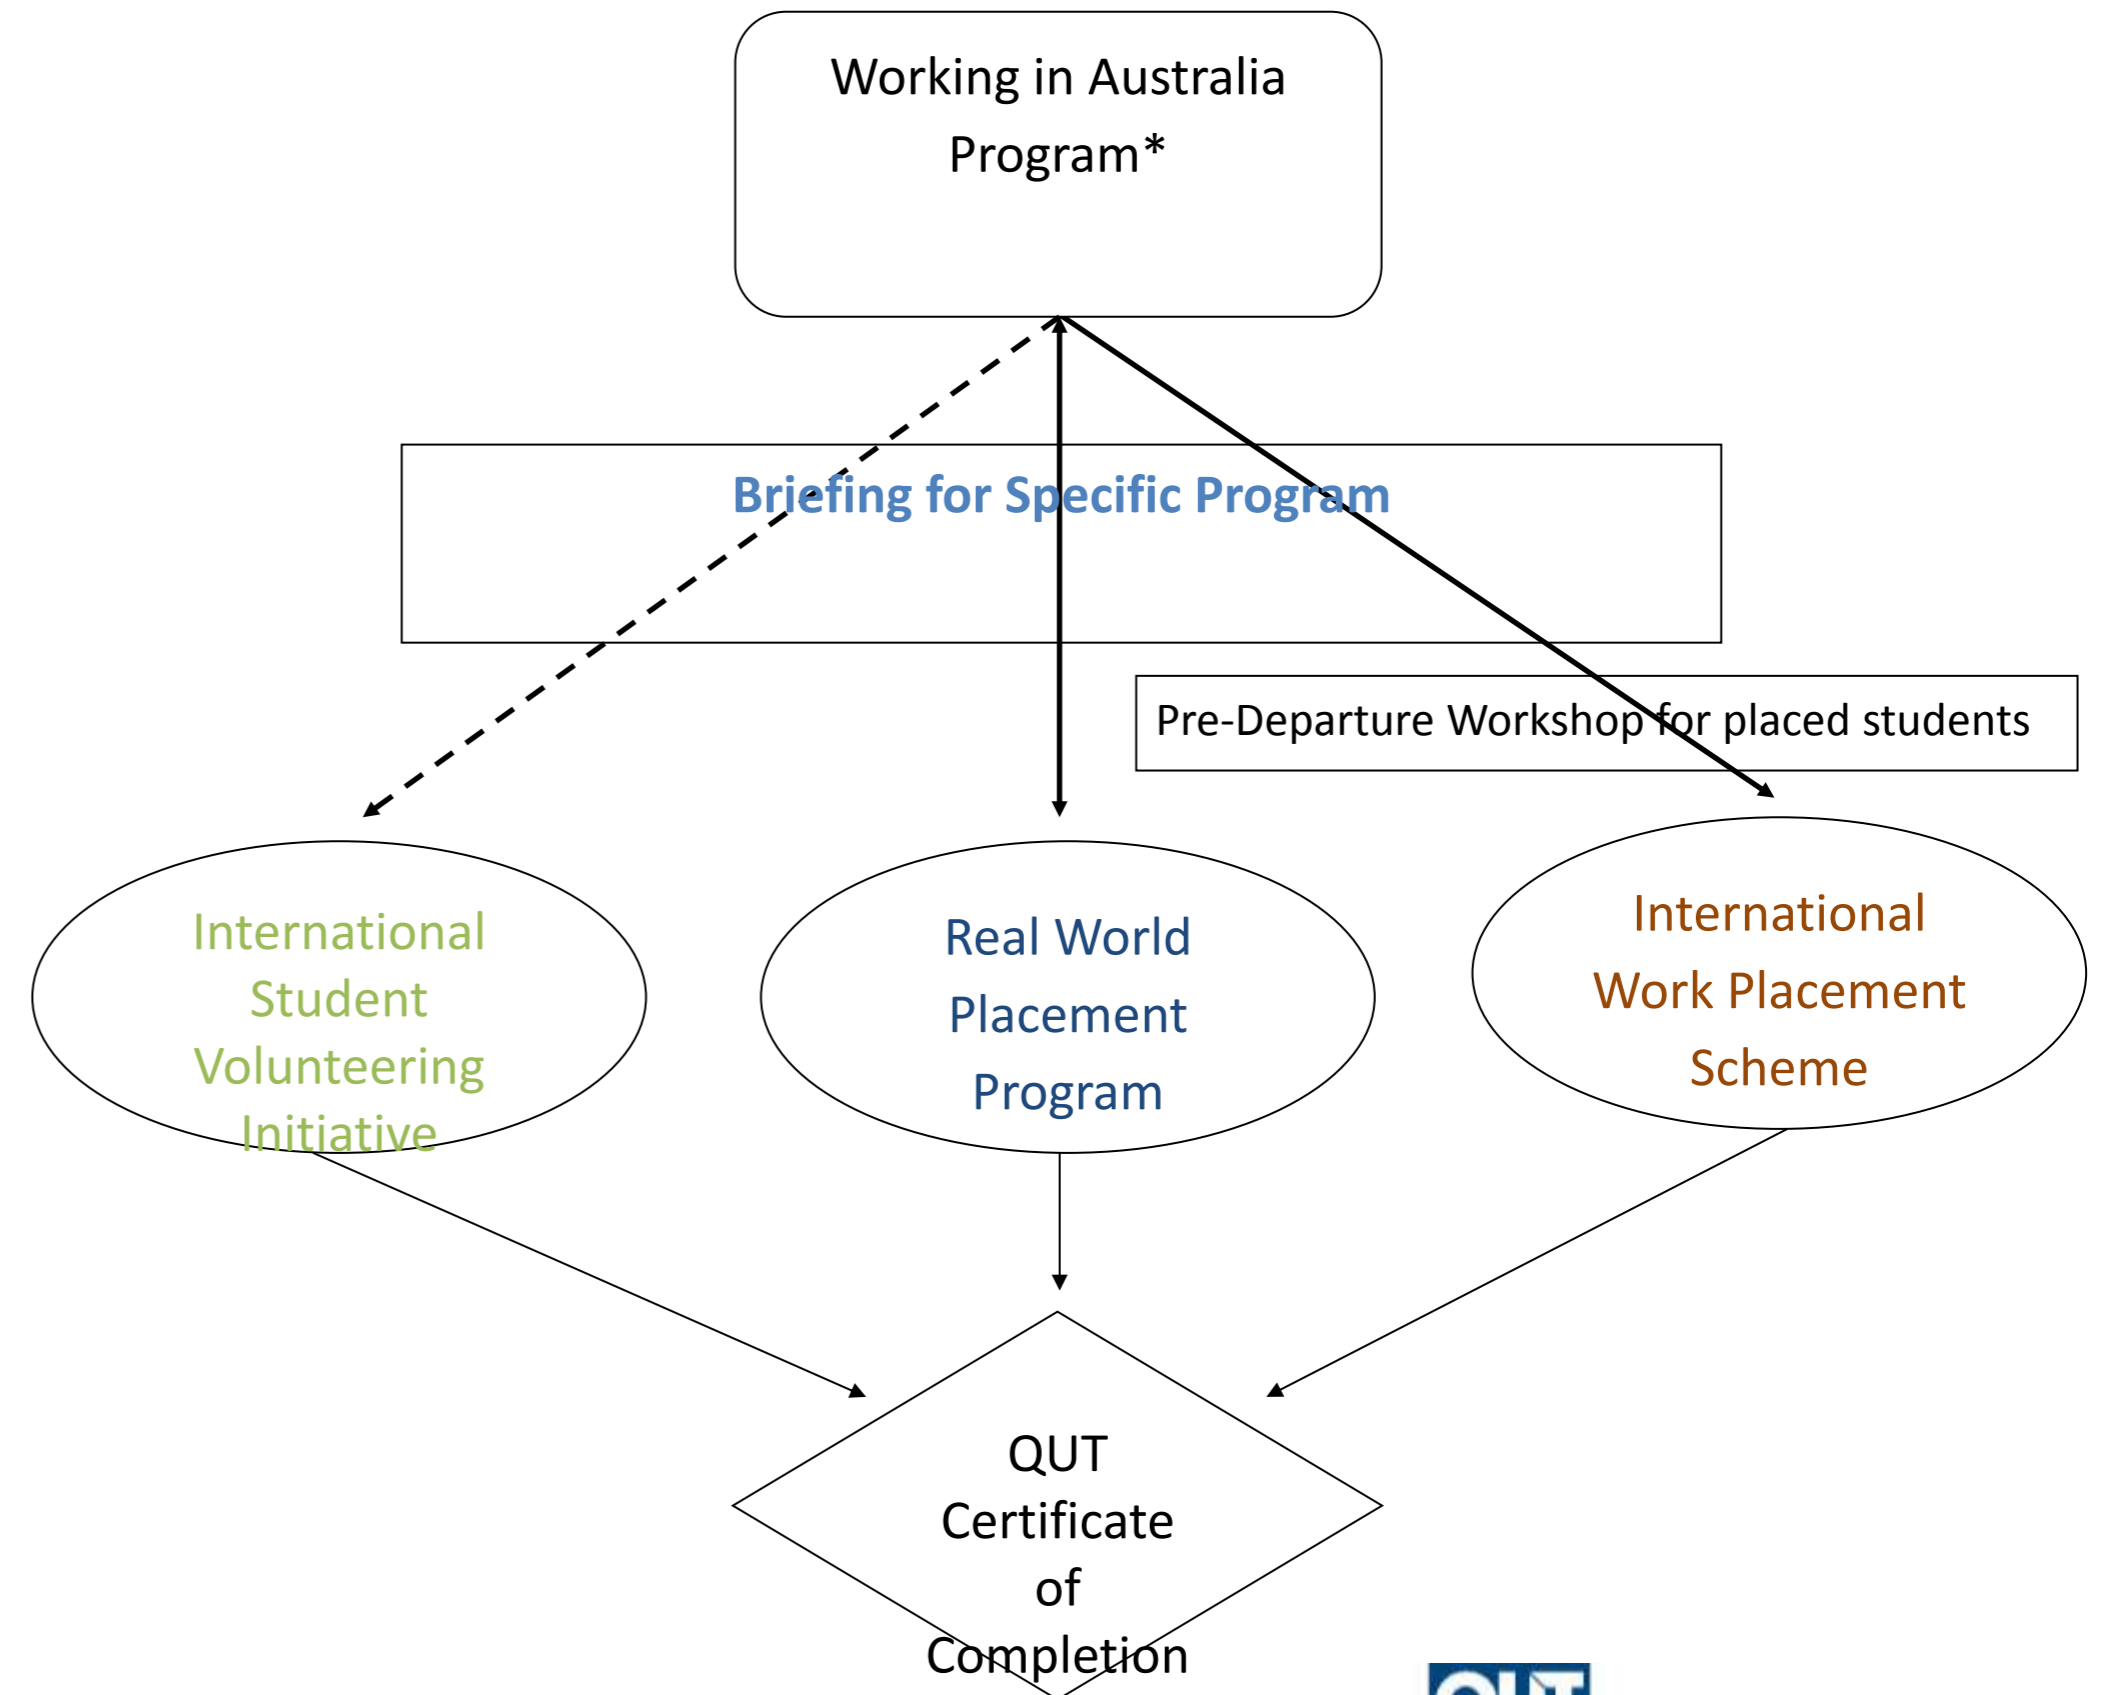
Working in Australia Program*

Briefing for Specific Program

Pre-Departure Workshop for placed students

International Student Volunteering Initiative

Real World Placement Program

International Work Placement Scheme

QUT Certificate of Completion